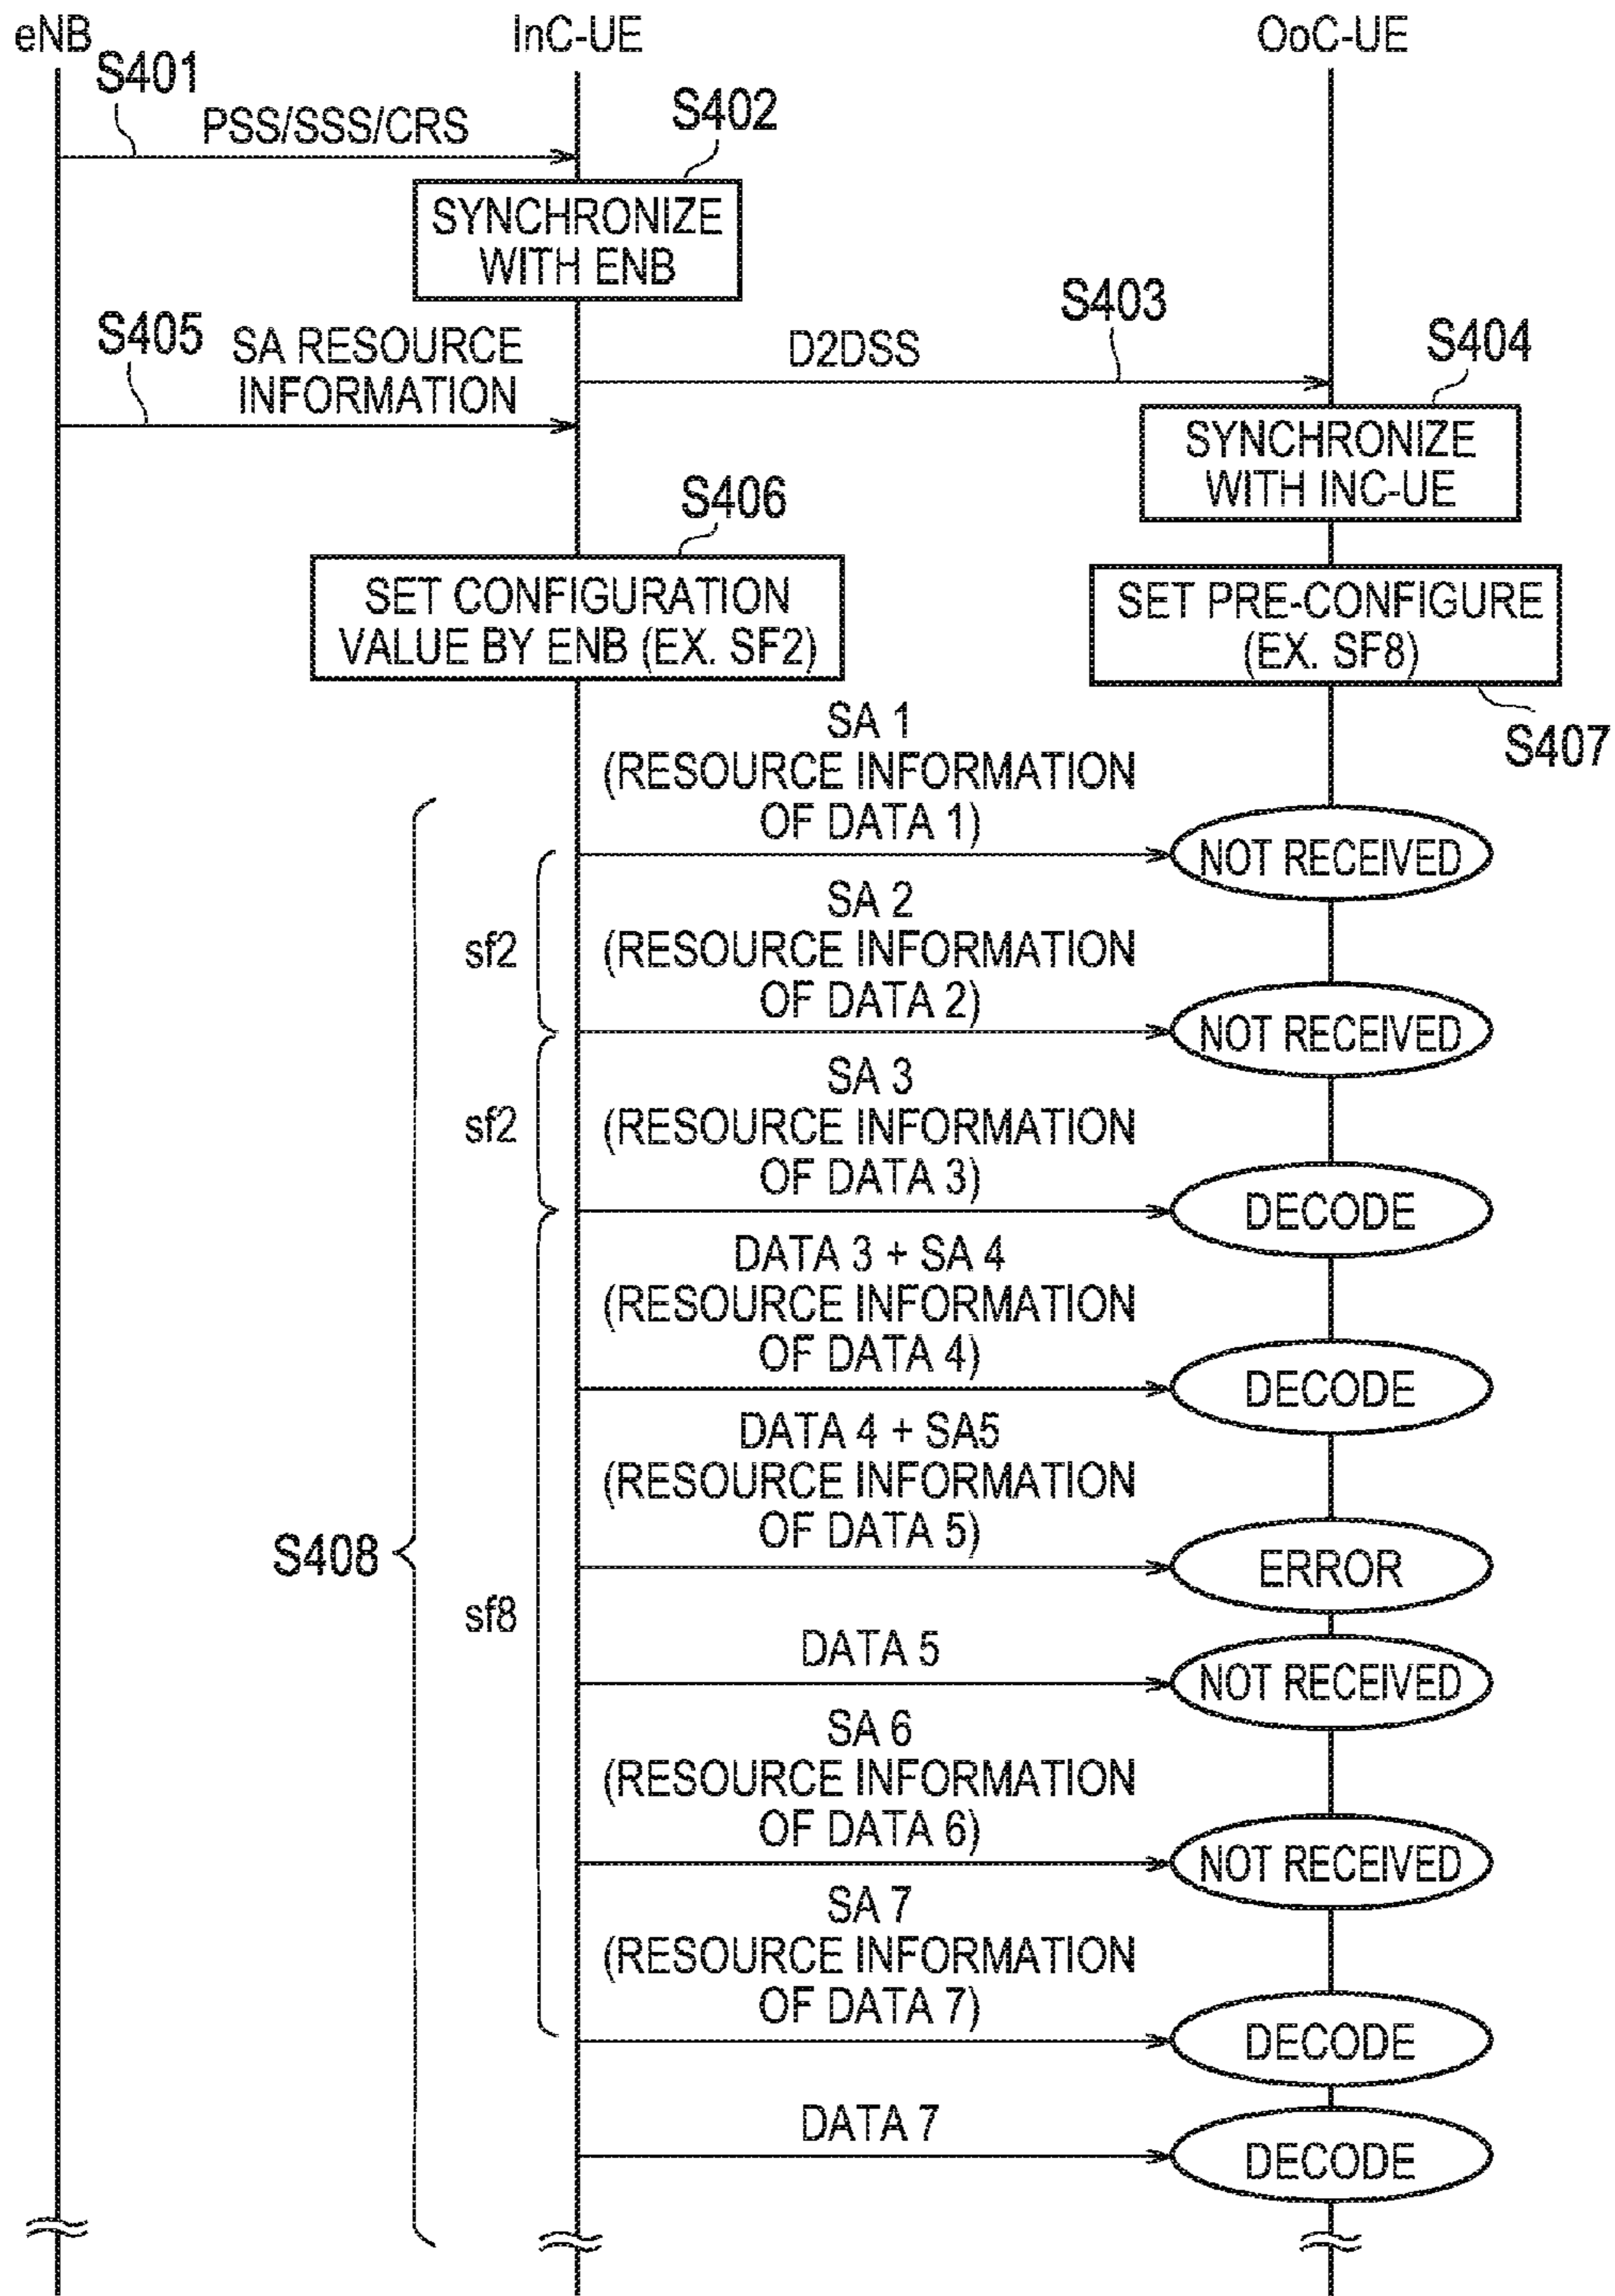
eNB InC-UE OoC-UE

S401
PSS/SSS/CRS

S402
SYNCHRONIZE WITH ENB

S403
D2DSS

S405
SA RESOURCE INFORMATION

S404
SYNCHRONIZE WITH INC-UE

S406
SET CONFIGURATION VALUE BY ENB (EX. SF2)

SET PRE-CONFIGURE (EX. SF8)
S407

SA 1
(RESOURCE INFORMATION OF DATA 1)
NOT RECEIVED

sf2
SA 2
(RESOURCE INFORMATION OF DATA 2)
NOT RECEIVED

sf2
SA 3
(RESOURCE INFORMATION OF DATA 3)
DECODE

DATA 3 + SA 4
(RESOURCE INFORMATION OF DATA 4)
DECODE

DATA 4 + SA5
(RESOURCE INFORMATION OF DATA 5)
ERROR

S408
sf8

DATA 5
NOT RECEIVED

SA 6
(RESOURCE INFORMATION OF DATA 6)
NOT RECEIVED

SA 7
(RESOURCE INFORMATION OF DATA 7)
DECODE

DATA 7
DECODE